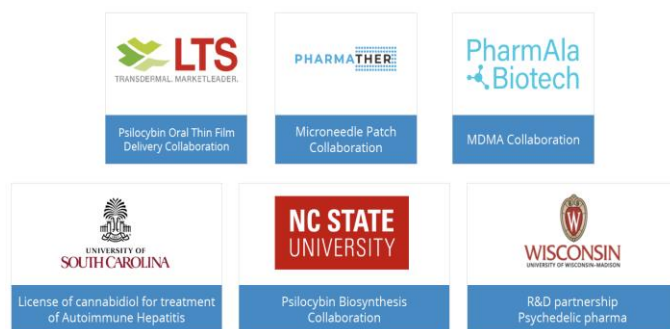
LTS
TRANSDERMAL. MARKETLEADER.

Psilocybin Oral Thin Film Delivery Collaboration

PHARMATHER

Microneedle Patch Collaboration

PharmAla Biotech

MDMA Collaboration

UNIVERSITY OF SOUTH CAROLINA

License of cannabidiol for treatment of Autoimmune Hepatitis

NC STATE UNIVERSITY

Psilocybin Biosynthesis Collaboration

WISCONSIN
UNIVERSITY OF WISCONSIN–MADISON

R&D partnership Psychedelic pharma